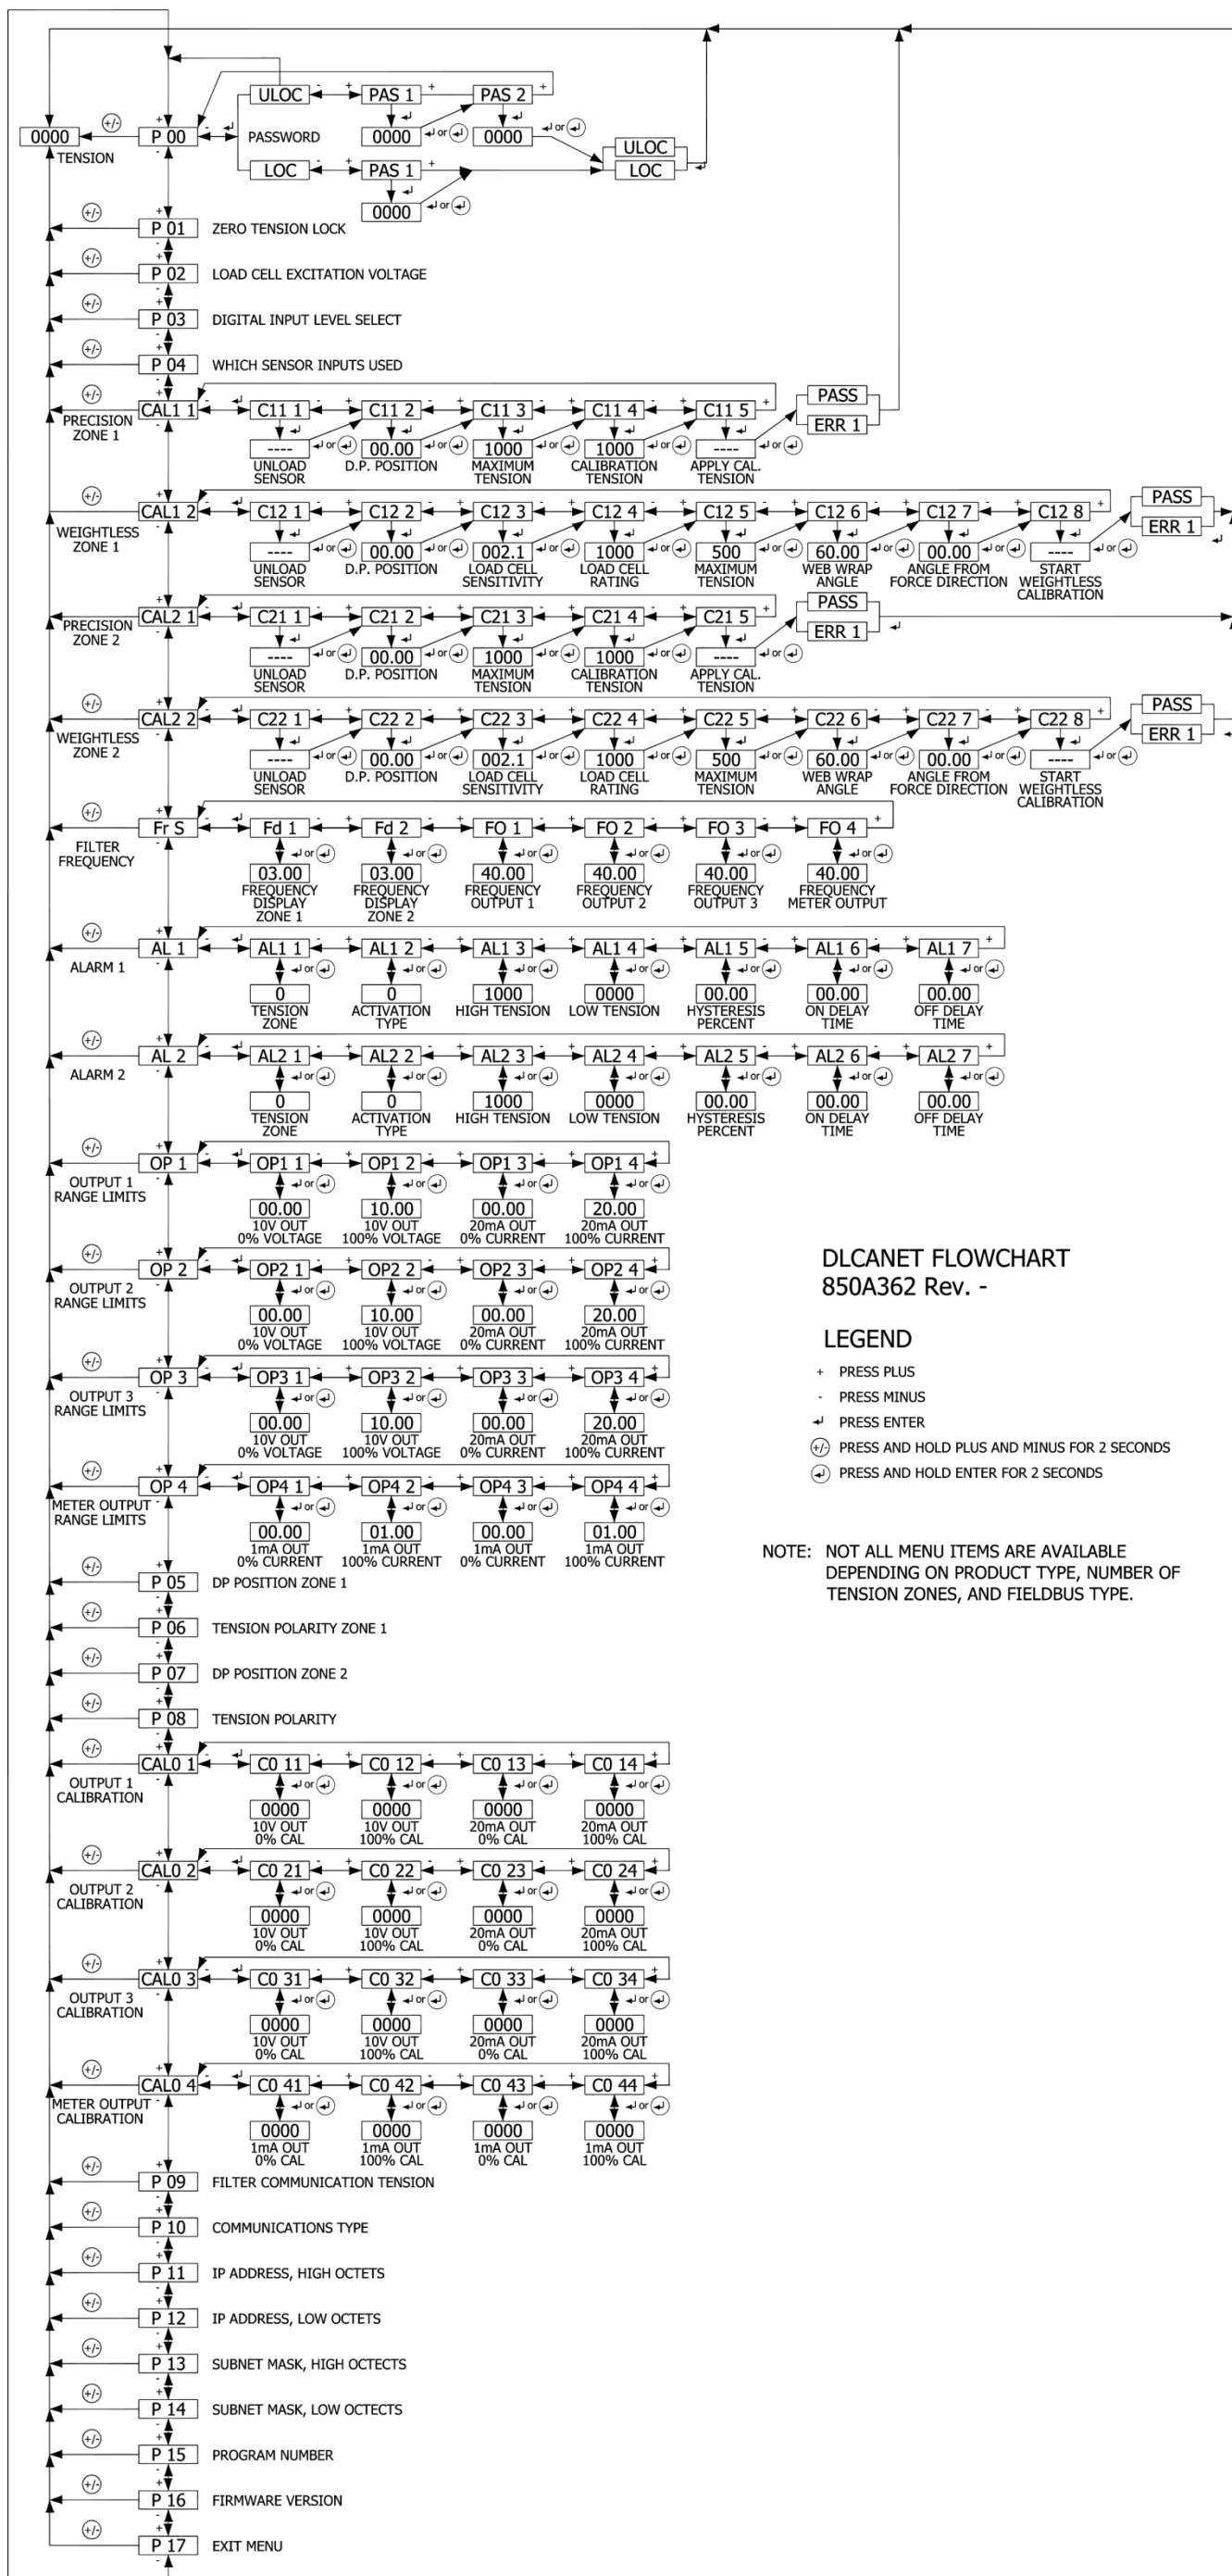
0000
TENSION
+/-
P 00
PASSWORD
ULOC
PAS 1
PAS 2
0000
0000
LOC
PAS 1
0000
ULOC
LOC

P 01 ZERO TENSION LOCK
P 02 LOAD CELL EXCITATION VOLTAGE
P 03 DIGITAL INPUT LEVEL SELECT
P 04 WHICH SENSOR INPUTS USED

CAL1 1
PRECISION ZONE 1
C11 1 C11 2 C11 3 C11 4 C11 5
---- 00.00 1000 1000 ----
UNLOAD SENSOR
D.P. POSITION
MAXIMUM TENSION
CALIBRATION TENSION
APPLY CAL. TENSION
PASS
ERR 1

CAL1 2
WEIGHTLESS ZONE 1
C12 1 C12 2 C12 3 C12 4 C12 5 C12 6 C12 7 C12 8
---- 00.00 002.1 1000 500 60.00 00.00 ----
UNLOAD SENSOR
D.P. POSITION
LOAD CELL SENSITIVITY
LOAD CELL RATING
MAXIMUM TENSION
WEB WRAP ANGLE
ANGLE FROM FORCE DIRECTION
START WEIGHTLESS CALIBRATION
PASS
ERR 1

CAL2 1
PRECISION ZONE 2
C21 1 C21 2 C21 3 C21 4 C21 5
---- 00.00 1000 1000 ----
UNLOAD SENSOR
D.P. POSITION
MAXIMUM TENSION
CALIBRATION TENSION
APPLY CAL. TENSION
PASS
ERR 1

CAL2 2
WEIGHTLESS ZONE 2
C22 1 C22 2 C22 3 C22 4 C22 5 C22 6 C22 7 C22 8
---- 00.00 002.1 1000 500 60.00 00.00 ----
UNLOAD SENSOR
D.P. POSITION
LOAD CELL SENSITIVITY
LOAD CELL RATING
MAXIMUM TENSION
WEB WRAP ANGLE
ANGLE FROM FORCE DIRECTION
START WEIGHTLESS CALIBRATION
PASS
ERR 1

Fr S
FILTER FREQUENCY
Fd 1 Fd 2 FO 1 FO 2 FO 3 FO 4
03.00 03.00 40.00 40.00 40.00 40.00
FREQUENCY DISPLAY ZONE 1
FREQUENCY DISPLAY ZONE 2
FREQUENCY OUTPUT 1
FREQUENCY OUTPUT 2
FREQUENCY OUTPUT 3
FREQUENCY METER OUTPUT

AL 1
ALARM 1
AL1 1 AL1 2 AL1 3 AL1 4 AL1 5 AL1 6 AL1 7
0 0 1000 0000 00.00 00.00 00.00
TENSION ZONE
ACTIVATION TYPE
HIGH TENSION
LOW TENSION
HYSTERESIS PERCENT
ON DELAY TIME
OFF DELAY TIME

AL 2
ALARM 2
AL2 1 AL2 2 AL2 3 AL2 4 AL2 5 AL2 6 AL2 7
0 0 1000 0000 00.00 00.00 00.00
TENSION ZONE
ACTIVATION TYPE
HIGH TENSION
LOW TENSION
HYSTERESIS PERCENT
ON DELAY TIME
OFF DELAY TIME

OP 1
OUTPUT 1 RANGE LIMITS
OP1 1 OP1 2 OP1 3 OP1 4
00.00 10.00 00.00 20.00
10V OUT 0% VOLTAGE
10V OUT 100% VOLTAGE
20mA OUT 0% CURRENT
20mA OUT 100% CURRENT

OP 2
OUTPUT 2 RANGE LIMITS
OP2 1 OP2 2 OP2 3 OP2 4
00.00 10.00 00.00 20.00
10V OUT 0% VOLTAGE
10V OUT 100% VOLTAGE
20mA OUT 0% CURRENT
20mA OUT 100% CURRENT

OP 3
OUTPUT 3 RANGE LIMITS
OP3 1 OP3 2 OP3 3 OP3 4
00.00 10.00 00.00 20.00
10V OUT 0% VOLTAGE
10V OUT 100% VOLTAGE
20mA OUT 0% CURRENT
20mA OUT 100% CURRENT

OP 4
METER OUTPUT RANGE LIMITS
OP4 1 OP4 2 OP4 3 OP4 4
00.00 01.00 00.00 01.00
1mA OUT 0% CURRENT
1mA OUT 100% CURRENT
1mA OUT 0% CURRENT
1mA OUT 100% CURRENT

DLCANET FLOWCHART
850A362 Rev. -

LEGEND
+ PRESS PLUS
- PRESS MINUS
↵ PRESS ENTER
+/- PRESS AND HOLD PLUS AND MINUS FOR 2 SECONDS
↵ PRESS AND HOLD ENTER FOR 2 SECONDS

NOTE: NOT ALL MENU ITEMS ARE AVAILABLE DEPENDING ON PRODUCT TYPE, NUMBER OF TENSION ZONES, AND FIELDBUS TYPE.

P 05 DP POSITION ZONE 1
P 06 TENSION POLARITY ZONE 1
P 07 DP POSITION ZONE 2
P 08 TENSION POLARITY

CAL0 1
OUTPUT 1 CALIBRATION
C0 11 C0 12 C0 13 C0 14
0000 0000 0000 0000
10V OUT 0% CAL
10V OUT 100% CAL
20mA OUT 0% CAL
20mA OUT 100% CAL

CAL0 2
OUTPUT 2 CALIBRATION
C0 21 C0 22 C0 23 C0 24
0000 0000 0000 0000
10V OUT 0% CAL
10V OUT 100% CAL
20mA OUT 0% CAL
20mA OUT 100% CAL

CAL0 3
OUTPUT 3 CALIBRATION
C0 31 C0 32 C0 33 C0 34
0000 0000 0000 0000
10V OUT 0% CAL
10V OUT 100% CAL
20mA OUT 0% CAL
20mA OUT 100% CAL

CAL0 4
METER OUTPUT CALIBRATION
C0 41 C0 42 C0 43 C0 44
0000 0000 0000 0000
1mA OUT 0% CAL
1mA OUT 100% CAL
1mA OUT 0% CAL
1mA OUT 100% CAL

P 09 FILTER COMMUNICATION TENSION
P 10 COMMUNICATIONS TYPE
P 11 IP ADDRESS, HIGH OCTETS
P 12 IP ADDRESS, LOW OCTETS
P 13 SUBNET MASK, HIGH OCTECTS
P 14 SUBNET MASK, LOW OCTECTS
P 15 PROGRAM NUMBER
P 16 FIRMWARE VERSION
P 17 EXIT MENU